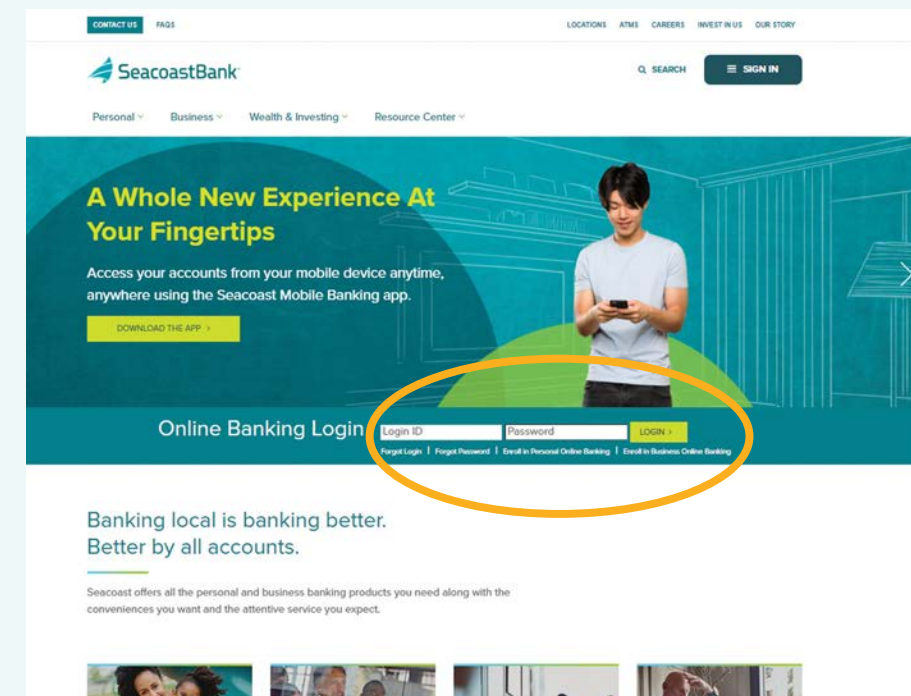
CONTACT US FAQS

LOCATIONS ATMS CAREERS INVEST IN US OUR STORY

SeacoastBank

SEARCH

SIGN IN

Personal Business Wealth & Investing Resource Center

A Whole New Experience At Your Fingertips

Access your accounts from your mobile device anytime, anywhere using the Seacoast Mobile Banking app.

DOWNLOAD THE APP >

Online Banking Login

Login ID

Password

LOGIN >

Forgot Login | Forgot Password | Enroll in Personal Online Banking | Enroll in Business Online Banking

Banking local is banking better.
Better by all accounts.

Seacoast offers all the personal and business banking products you need along with the conveniences you want and the attentive service you expect.